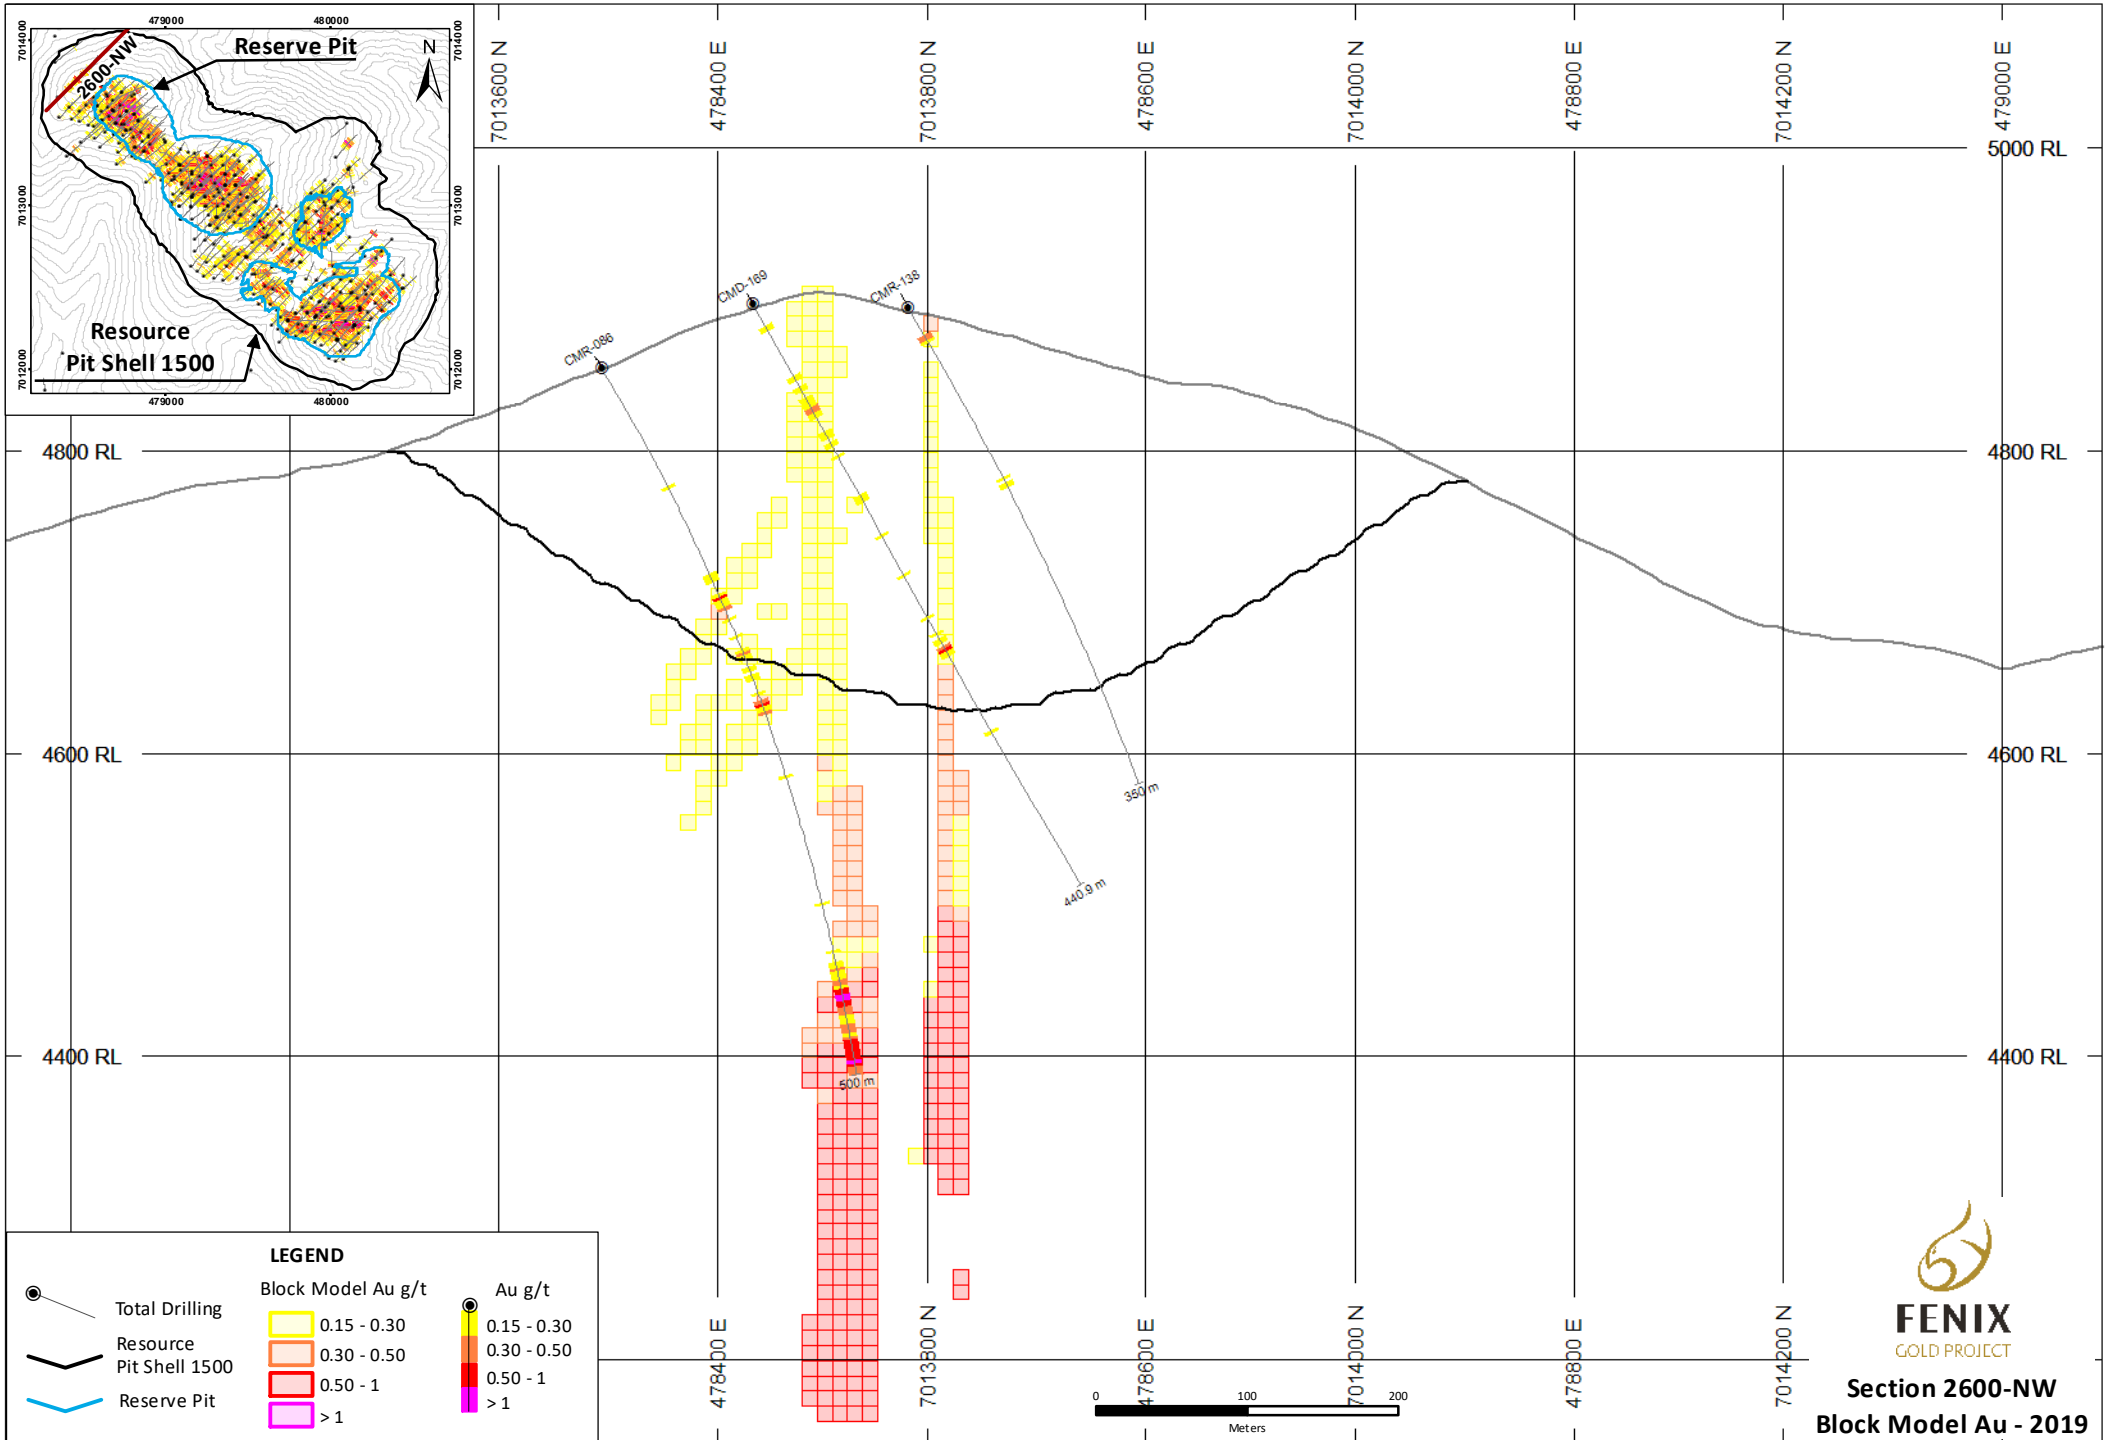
479000
480000
7014000
7014000
7013000
7013000
7012000
7012000
2600-NW
Reserve Pit
N
Resource
Pit Shell 1500
479000
480000

7013600 N
478400 E
7013800 N
478600 E
7014000 N
478800 E
7014200 N
479000 E
5000 RL
CMD-169
CMR-138
CMR-086
4800 RL
4800 RL
4600 RL
4600 RL
360 m
440.9 m
4400 RL
4400 RL
500 m

LEGEND
Total Drilling
Resource
Pit Shell 1500
Reserve Pit
Block Model Au g/t
0.15 - 0.30
0.30 - 0.50
0.50 - 1
> 1
Au g/t
0.15 - 0.30
0.30 - 0.50
0.50 - 1
> 1

478400 E
7013800 N
478600 E
7014000 N
478800 E
7014200 N
0
100
200
Meters

FENIX
GOLD PROJECT
Section 2600-NW
Block Model Au - 2019